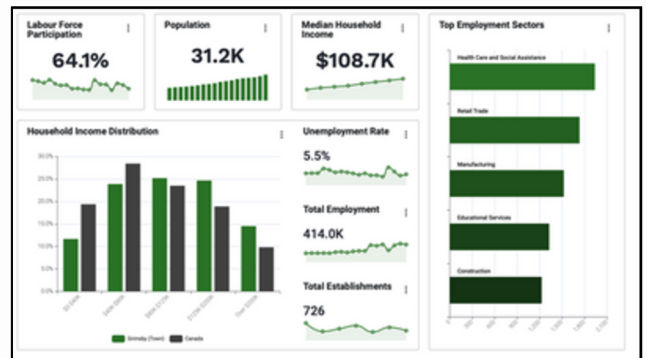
Labour Force Participation
64.1%

Population
31.2K

Median Household Income
$108.7K

Top Employment Sectors
Health Care and Social Assistance
Retail Trade
Manufacturing
Educational Services
Construction

Household Income Distribution
30.0%
25.0%
20.0%
15.0%
10.0%
5.0%
0.0%
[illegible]
Grimsby (Town)
Canada

Unemployment Rate
5.5%

Total Employment
414.0K

Total Establishments
726